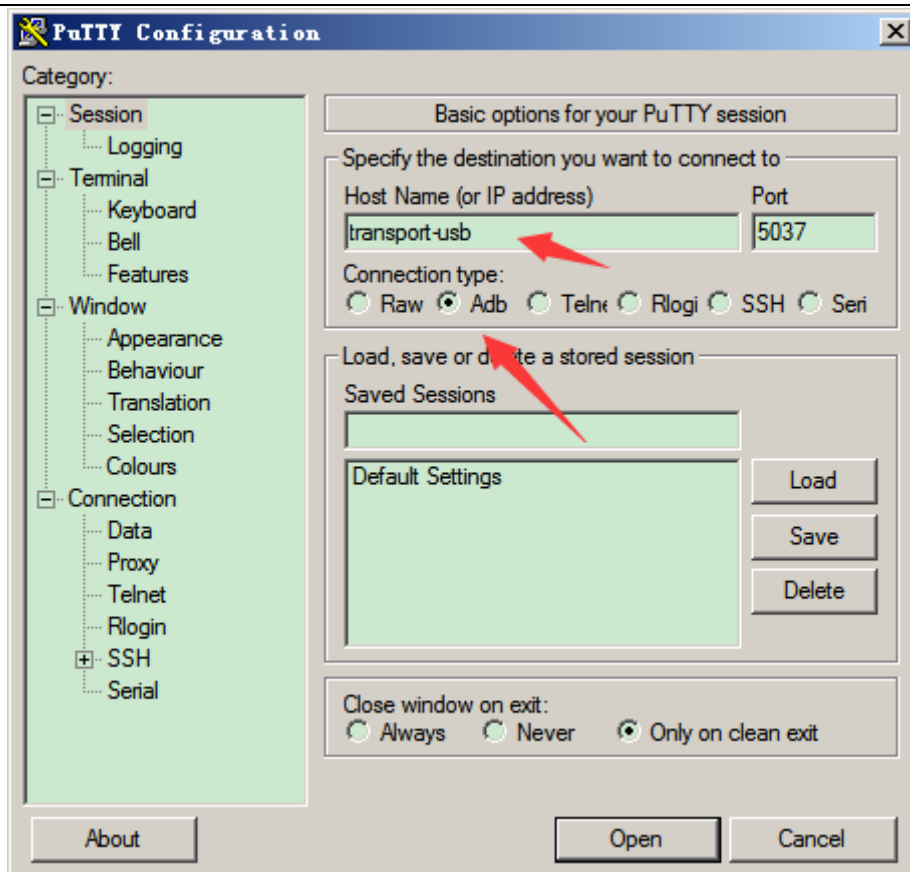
PuTTY Configuration

Category:

Session
Logging
Terminal
Keyboard
Bell
Features
Window
Appearance
Behaviour
Translation
Selection
Colours
Connection
Data
Proxy
Telnet
Rlogin
SSH
Serial

Basic options for your PuTTY session

Specify the destination you want to connect to
Host Name (or IP address)
Port
transport-usb
5037
Connection type:
Raw Adb Telne Rlogi SSH Seri

Load, save or d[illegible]te a stored session
Saved Sessions

Default Settings

Load
Save
Delete

Close window on exit:
Always Never Only on clean exit

About
Open
Cancel